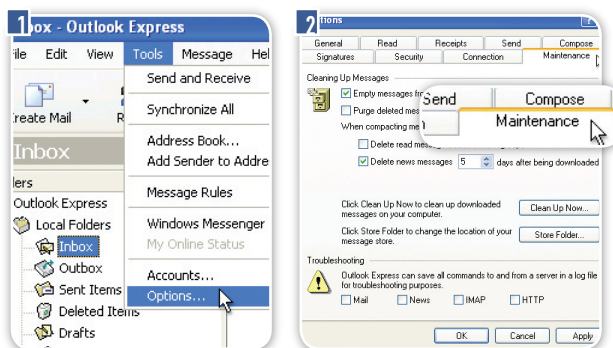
1

box - Outlook Express

ile Edit View Tools Message Hel

reate Mail

Inbox

lers

Outlook Express

Local Folders

Inbox

Outbox

Sent Items

Deleted Items

Drafts

Send and Receive

Synchronize All

Address Book...

Add Sender to Addre

Message Rules

Windows Messenger

My Online Status

Accounts...

Options...

2

tions

General | Read | Receipts | Send | Compose

Signatures | Security | Connection | Maintenance

Cleaning Up Messages

Empty messages fro

Purge deleted me

When compacting me

Delete read me

Delete news messages 5 days after being downloaded

Send | Compose

Maintenance

Click Clean Up Now to clean up downloaded messages on your computer.

Clean Up Now...

Click Store Folder to change the location of your message store.

Store Folder...

Troubleshooting

Outlook Express can save all commands to and from a server in a log file for troubleshooting purposes.

Mail News IMAP HTTP

OK Cancel Apply